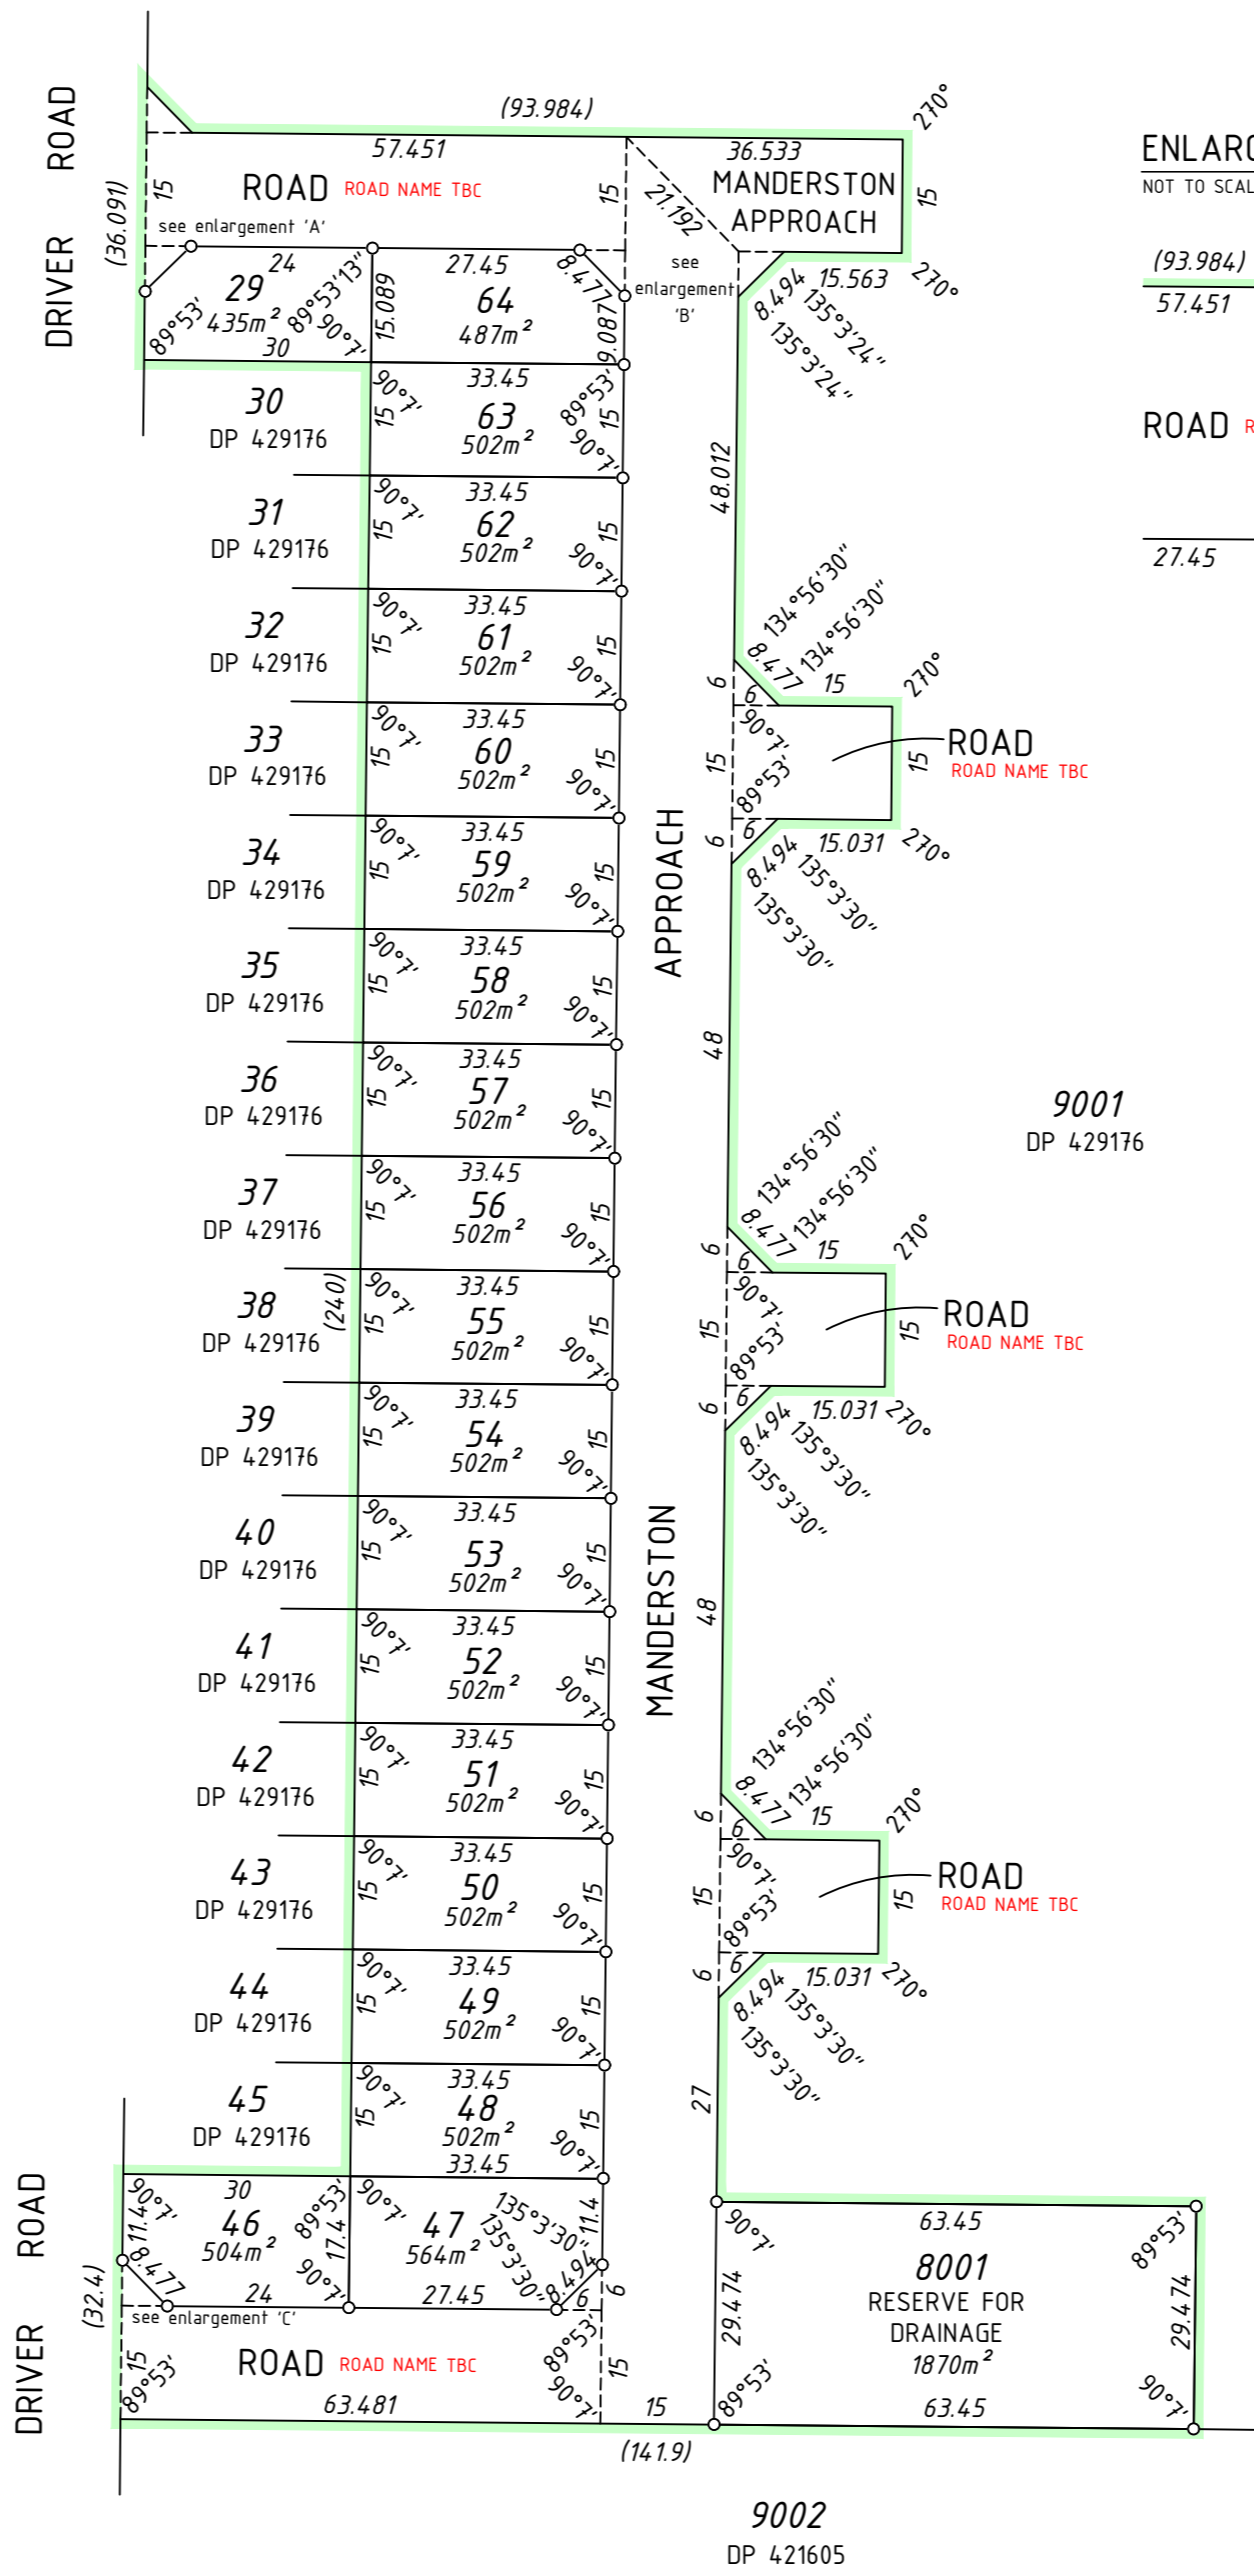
DRIVER ROAD

(93.984)
270°
57.451
36.533
MANDERSTON APPROACH
15
ROAD ROAD NAME TBC
15
21.192
(36.091)
see enlargement 'A'
see enlargement 'B'
270°

ENLAR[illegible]
NOT TO SCAL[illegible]
(93.984)
57.451
ROAD R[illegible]
27.45

24
29
435m²
89°53'
89°53'13"
90°7'
30
15.089
27.45
64
487m²
8.477
9.087
8.494
15.563
135°3'24"
135°3'24"

30 DP 429176
31 DP 429176
32 DP 429176
33 DP 429176
34 DP 429176
35 DP 429176
36 DP 429176
37 DP 429176
38 DP 429176
39 DP 429176
40 DP 429176
41 DP 429176
42 DP 429176
43 DP 429176
44 DP 429176
45 DP 429176
(24.0)

33.45 63 502m²
33.45 62 502m²
33.45 61 502m²
33.45 60 502m²
33.45 59 502m²
33.45 58 502m²
33.45 57 502m²
33.45 56 502m²
33.45 55 502m²
33.45 54 502m²
33.45 53 502m²
33.45 52 502m²
33.45 51 502m²
33.45 50 502m²
33.45 49 502m²
33.45 48 502m²
33.45

48.012
134°56'30"
134°56'30"
8.477
15
270°
6
15
6
90°7'
89°53'
ROAD
ROAD NAME TBC
15
15.031
270°
8.494
135°3'30"
135°3'30"
APPROACH
48

9001
DP 429176

MANDERSTON

48
27

30
46
504m²
11.4
8.477
89°53'
17.4
90°7'
24
47
564m²
27.45
135°3'30"
135°3'30"
11.4
8.494
see enlargement 'C'
(32.4)
ROAD ROAD NAME TBC
63.481
15
89°53'
(141.9)
15

63.45
8001
RESERVE FOR DRAINAGE
1870m²
29.474
29.474
89°53'
90°7'
63.45

9002
DP 421605